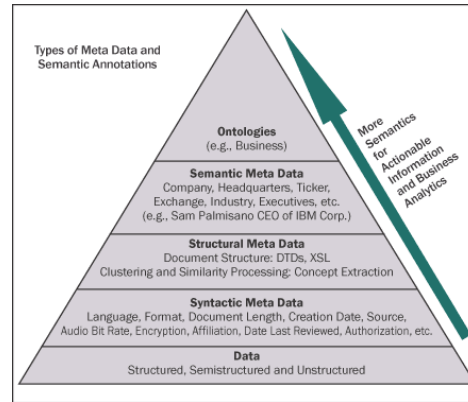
Types of Meta Data and Semantic Annotations

Ontologies
(e.g., Business)

Semantic Meta Data
Company, Headquarters, Ticker, Exchange, Industry, Executives, etc.
(e.g., Sam Palmisano CEO of IBM Corp.)

Structural Meta Data
Document Structure: DTDs, XSL
Clustering and Similarity Processing; Concept Extraction

Syntactic Meta Data
Language, Format, Document Length, Creation Date, Source, Audio Bit Rate, Encryption, Affiliation, Date Last Reviewed, Authorization, etc.

Data
Structured, Semistructured and Unstructured

More Semantics for Actionable Information and Business Analytics